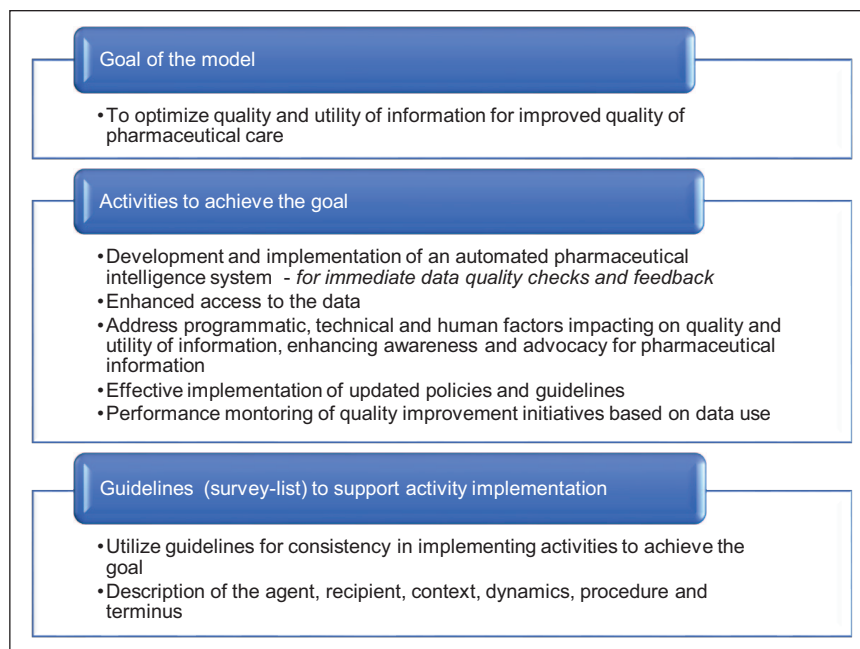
Goal of the model

•To optimize quality and utility of information for improved quality of pharmaceutical care

Activities to achieve the goal

•Development and implementation of an automated pharmaceutical intelligence system - *for immediate data quality checks and feedback*
•Enhanced access to the data
•Address programmatic, technical and human factors impacting on quality and utility of information, enhancing awareness and advocacy for pharmaceutical information
•Effective implementation of updated policies and guidelines
•Performance montoring of quality improvement initiatives based on data use

Guidelines (survey-list) to support activity implementation

•Utilize guidelines for consistency in implementing activities to achieve the goal
•Description of the agent, recipient, context, dynamics, procedure and terminus